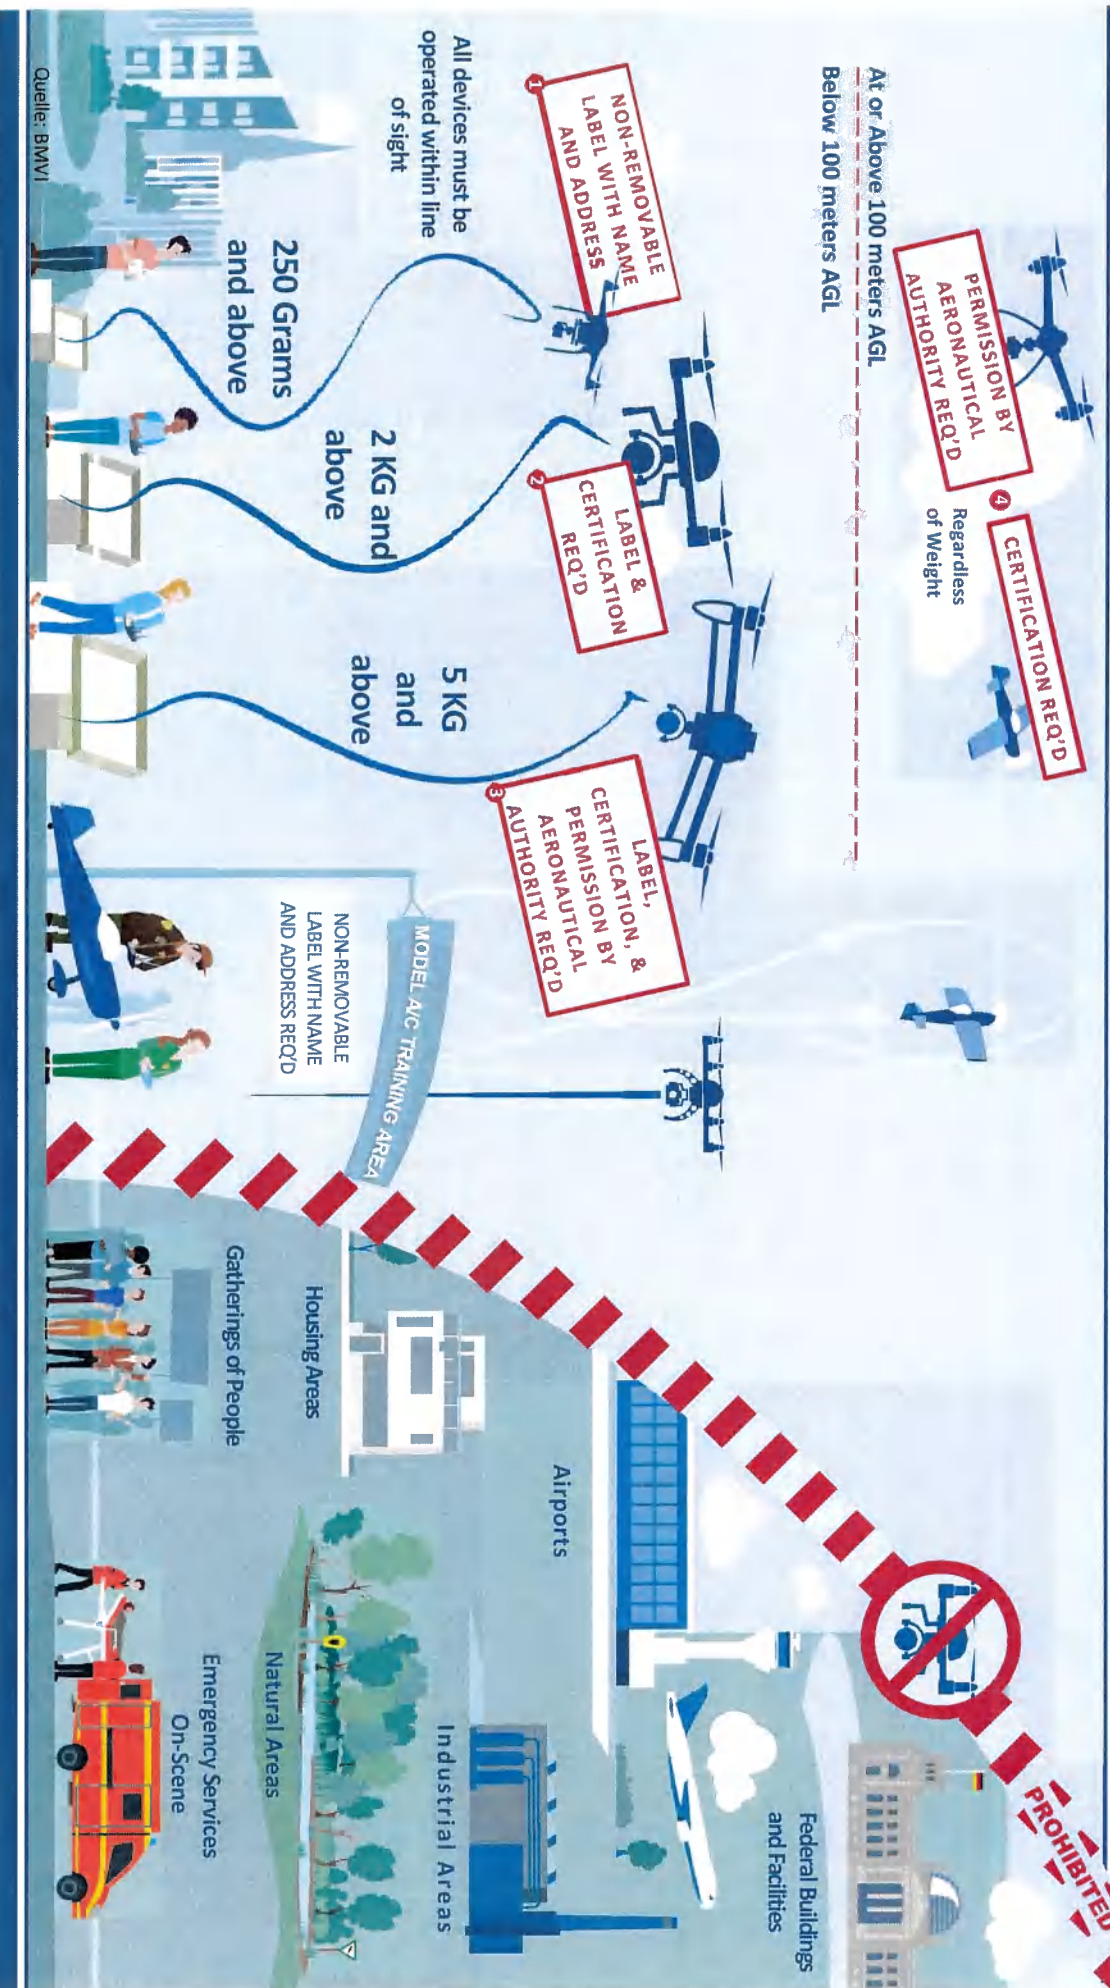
At or Above 100 meters AGL

Below 100 meters AGL

PERMISSION BY AERONAUTICAL AUTHORITY REQ'D

4 CERTIFICATION REQ'D

Regardless of Weight

1 NON-REMOVABLE LABEL WITH NAME AND ADDRESS

All devices must be operated within line of sight

250 Grams and above

2 LABEL & CERTIFICATION REQ'D

2 KG and above

5 KG and above

3 LABEL, CERTIFICATION, & PERMISSION BY AERONAUTICAL AUTHORITY REQ'D

MODEL A/C TRAINING AREA

NON-REMOVABLE LABEL WITH NAME AND ADDRESS REQ'D

PROHIBITED

Federal Buildings and Facilities

Industrial Areas

Airports

Housing Areas

Natural Areas

Gatherings of People

Emergency Services On-Scene

Quelle: BMVI